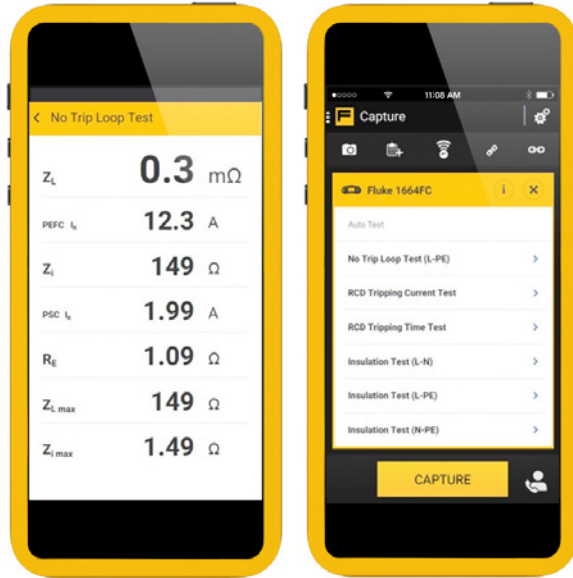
< No Trip Loop Test

$Z_L$ 0.3 mΩ

PEFC $I_k$ 12.3 A

$Z_i$ 149 Ω

PSC $I_k$ 1.99 A

$R_E$ 1.09 Ω

$Z_{L\,max}$ 149 Ω

$Z_{i\,max}$ 1.49 Ω

●○○○○ 11:08 AM

Capture

Fluke 1664FC

Auto Test

No Trip Loop Test (L-PE)

RCD Tripping Current Test

RCD Tripping Time Test

Insulation Test (L-N)

Insulation Test (L-PE)

Insulation Test (N-PE)

CAPTURE